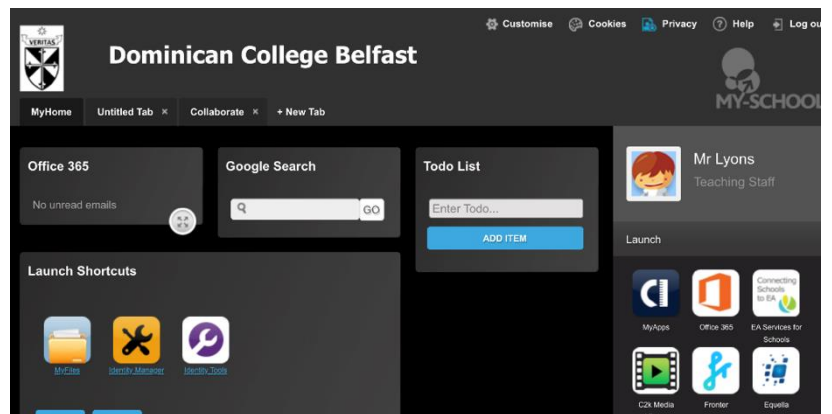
VERITAS

Dominican College Belfast

Customise Cookies Privacy Help Log ou

MY-SCHOOL

MyHome Untitled Tab × Collaborate × + New Tab

Office 365

No unread emails

Google Search

GO

Todo List

Enter Todo...

ADD ITEM

Mr Lyons

Teaching Staff

Launch

Launch Shortcuts

MyFiles Identity Manager Identity Tools

MyApps Office 365 EA Services for Schools

Connecting Schools to EA

C2k Media Fronter Equella